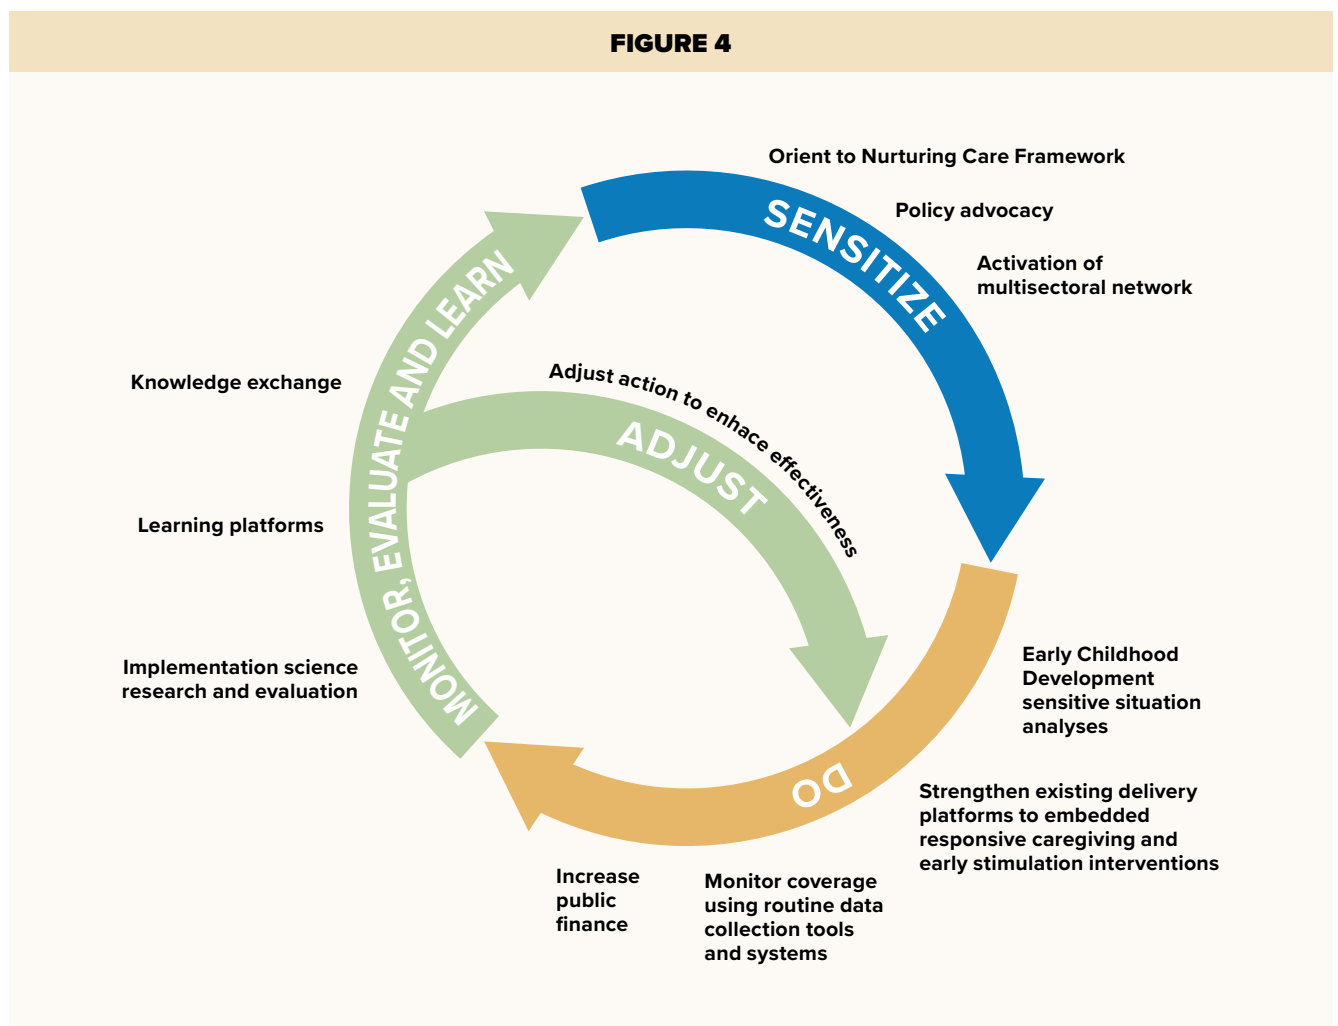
FIGURE 4

Orient to Nurturing Care Framework

Policy advocacy

Activation of multisectoral network

SENSITIZE

Knowledge exchange

MONITOR, EVALUATE AND LEARN

Adjust action to enhace effectiveness

ADJUST

Learning platforms

Implementation science research and evaluation

Early Childhood Development sensitive situation analyses

DO

Strengthen existing delivery platforms to embedded responsive caregiving and early stimulation interventions

Increase public finance

Monitor coverage using routine data collection tools and systems